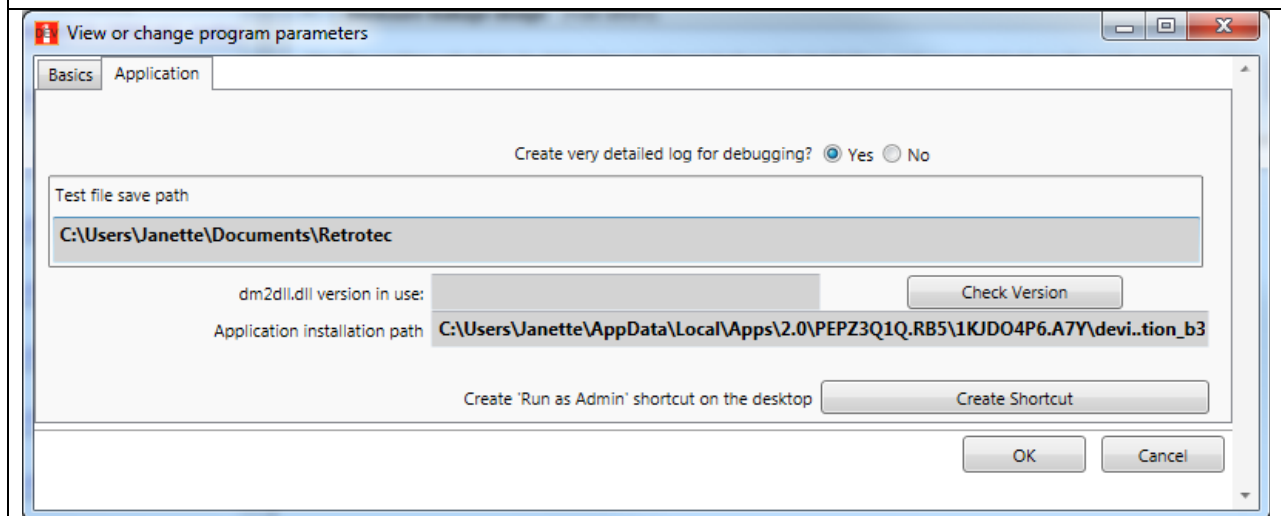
View or change program parameters

Basics Application

Create very detailed log for debugging? Yes No

Test file save path

C:\Users\Janette\Documents\Retrotec

dm2dll.dll version in use:

Check Version

Application installation path C:\Users\Janette\AppData\Local\Apps\2.0\PEPZ3Q1Q.RB5\1KJDO4P6.A7Y\devi..tion_b3

Create 'Run as Admin' shortcut on the desktop

Create Shortcut

OK

Cancel